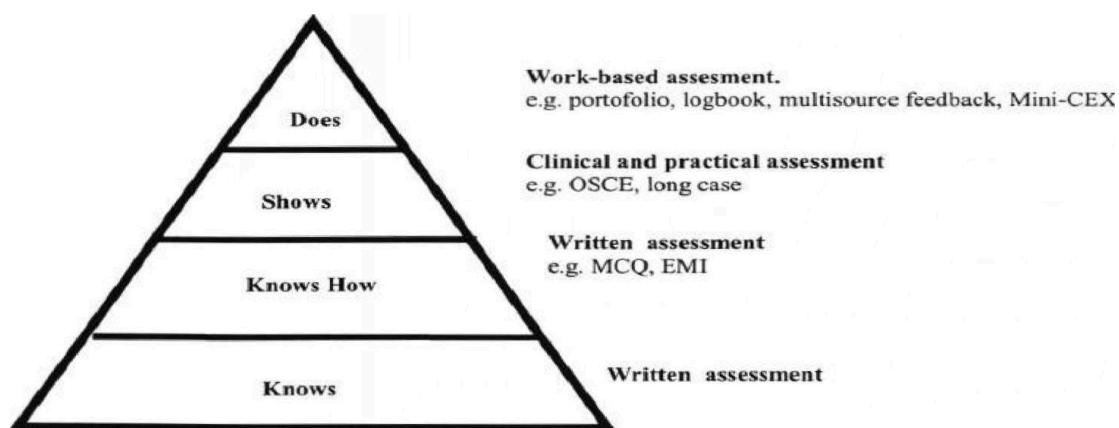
Does

Shows

Knows How

Knows

Work-based assesment.
e.g. portofolio, logbook, multisource feedback, Mini-CEX

Clinical and practical assessment
e.g. OSCE, long case

Written assessment
e.g. MCQ, EMI

Written assessment